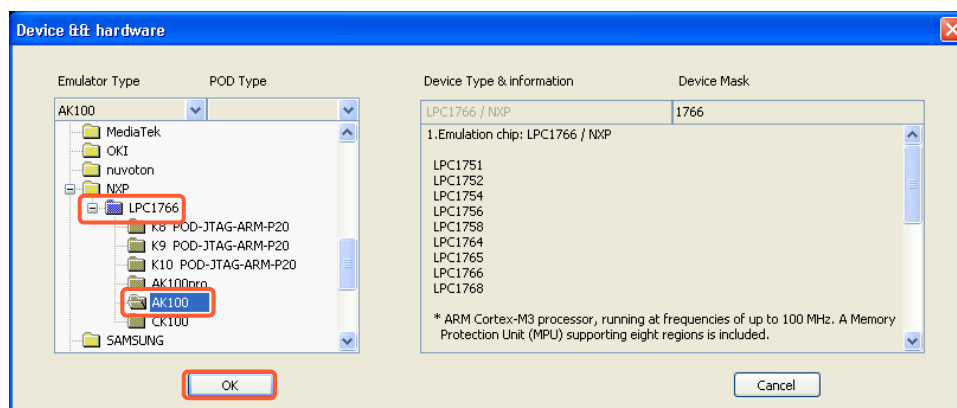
Device && hardware

Emulator Type

POD Type

AK100

MediaTek
OKI
nuvoton
NXP
LPC1766
K8 POD-JTAG-ARM-P20
K9 POD-JTAG-ARM-P20
K10 POD-JTAG-ARM-P20
AK100pro
AK100
CK100
SAMSUNG

Device Type & information

Device Mask

LPC1766 / NXP

1766

1.Emulation chip: LPC1766 / NXP

LPC1751
LPC1752
LPC1754
LPC1756
LPC1758
LPC1764
LPC1765
LPC1766
LPC1768

* ARM Cortex-M3 processor, running at frequencies of up to 100 MHz. A Memory Protection Unit (MPU) supporting eight regions is included.

OK

Cancel